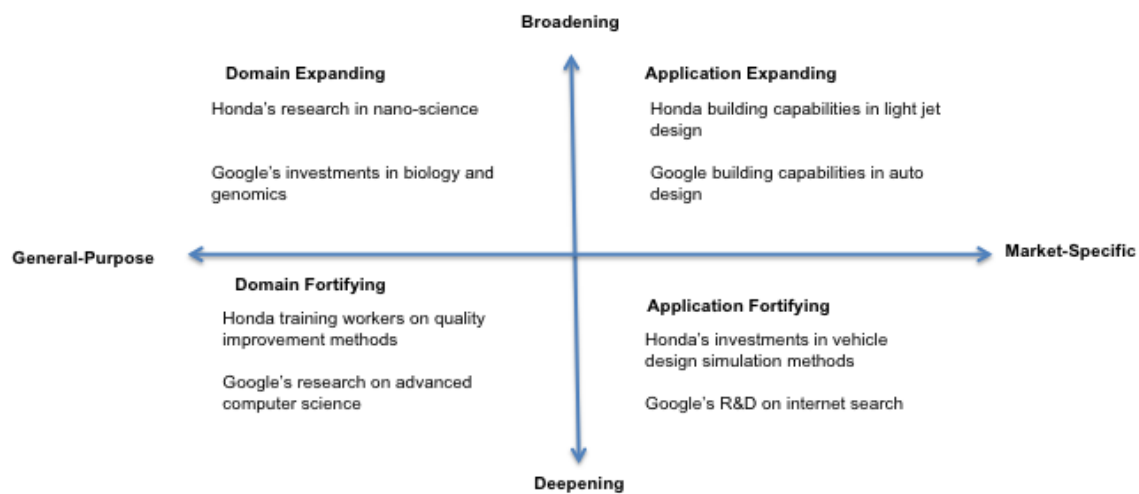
Broadening

Domain Expanding

Honda's research in nano-science

Google's investments in biology and genomics

Application Expanding

Honda building capabilities in light jet design

Google building capabilities in auto design

General-Purpose

Market-Specific

Domain Fortifying

Honda training workers on quality improvement methods

Google's research on advanced computer science

Application Fortifying

Honda's investments in vehicle design simulation methods

Google's R&D on internet search

Deepening